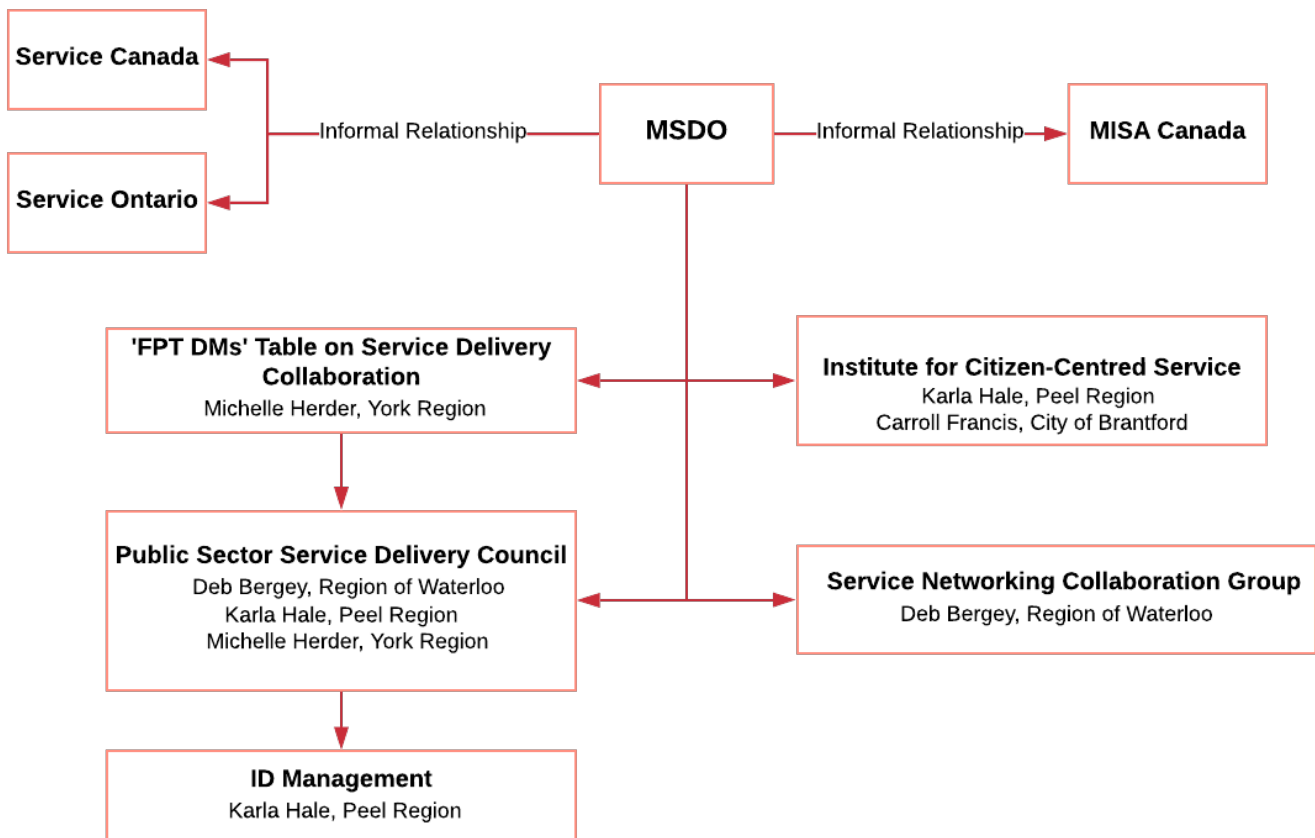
Service Canada

Service Ontario

Informal Relationship

MSDO

Informal Relationship

MISA Canada

'FPT DMs' Table on Service Delivery Collaboration
Michelle Herder, York Region

Institute for Citizen-Centred Service
Karla Hale, Peel Region
Carroll Francis, City of Brantford

Public Sector Service Delivery Council
Deb Bergey, Region of Waterloo
Karla Hale, Peel Region
Michelle Herder, York Region

Service Networking Collaboration Group
Deb Bergey, Region of Waterloo

ID Management
Karla Hale, Peel Region